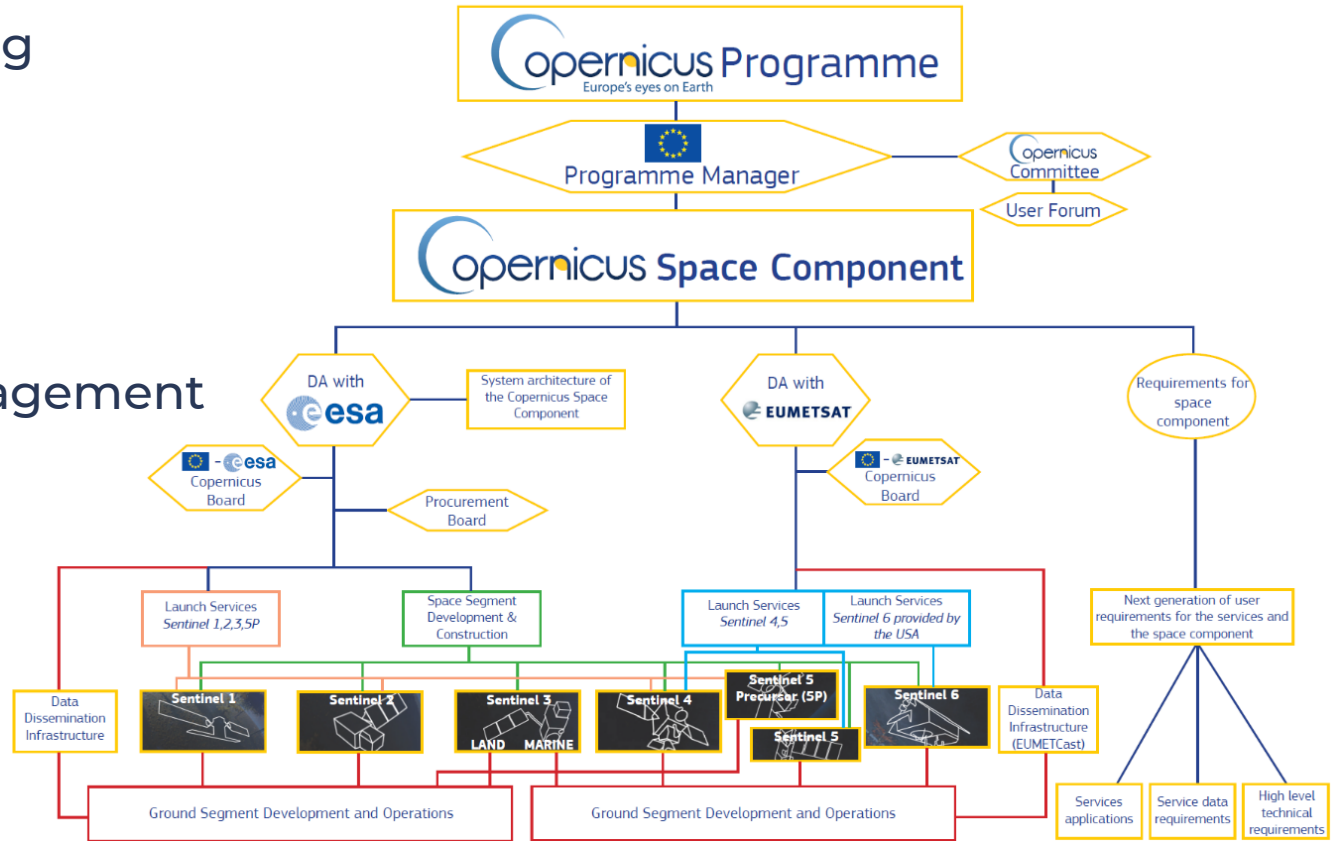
g

agement

Copernicus Programme
Europe's eyes on Earth

Programme Manager

Copernicus Committee

User Forum

Copernicus Space Component

DA with esa

System architecture of the Copernicus Space Component

DA with EUMETSAT

Requirements for space component

- esa
Copernicus Board

Procurement Board

- EUMETSAT
Copernicus Board

Launch Services
*Sentinel 1,2,3,5P*

Space Segment Development & Construction

Launch Services
*Sentinel 4,5*

Launch Services
*Sentinel 6 provided by the USA*

Next generation of user requirements for the services and the space component

Data Dissemination Infrastructure

Sentinel 1

Sentinel 2

Sentinel 3
LAND MARINE

Sentinel 4

Sentinel 5 Precursor (5P)

Sentinel 5

Sentinel 6

Data Dissemination Infrastructure (EUMETCast)

Ground Segment Development and Operations

Ground Segment Development and Operations

Services applications

Service data requirements

High level technical requirements